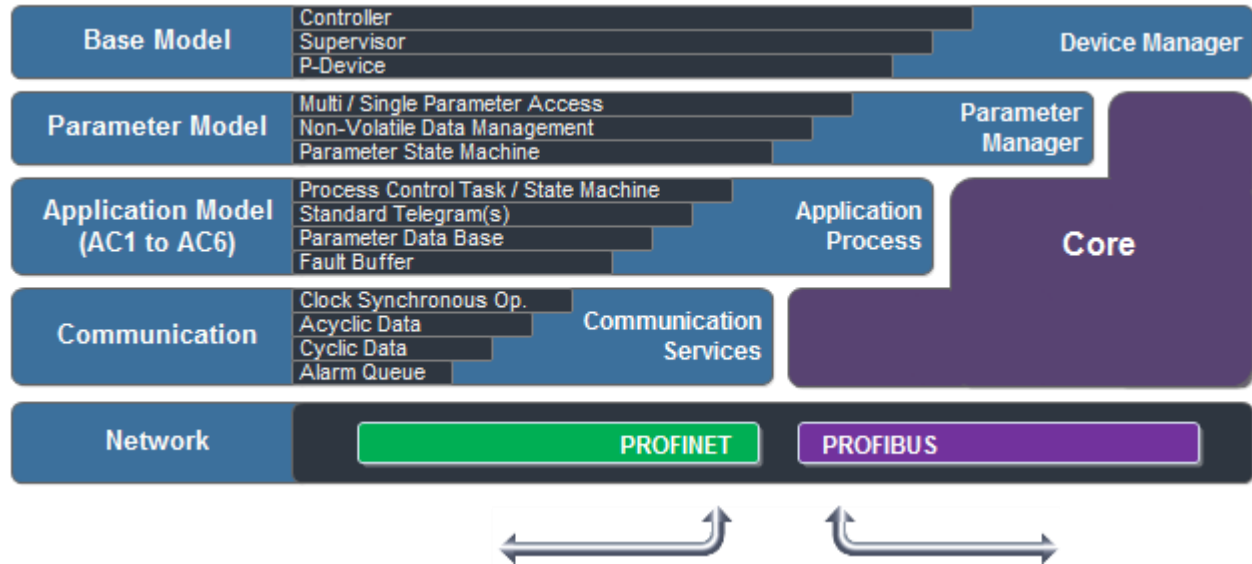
Base Model
Controller
Supervisor
P-Device
Device Manager

Parameter Model
Multi / Single Parameter Access
Non-Volatile Data Management
Parameter State Machine
Parameter Manager

Application Model (AC1 to AC6)
Process Control Task / State Machine
Standard Telegram(s)
Parameter Data Base
Fault Buffer
Application Process

Core

Communication
Clock Synchronous Op.
Acyclic Data
Cyclic Data
Alarm Queue
Communication Services

Network
PROFINET
PROFIBUS